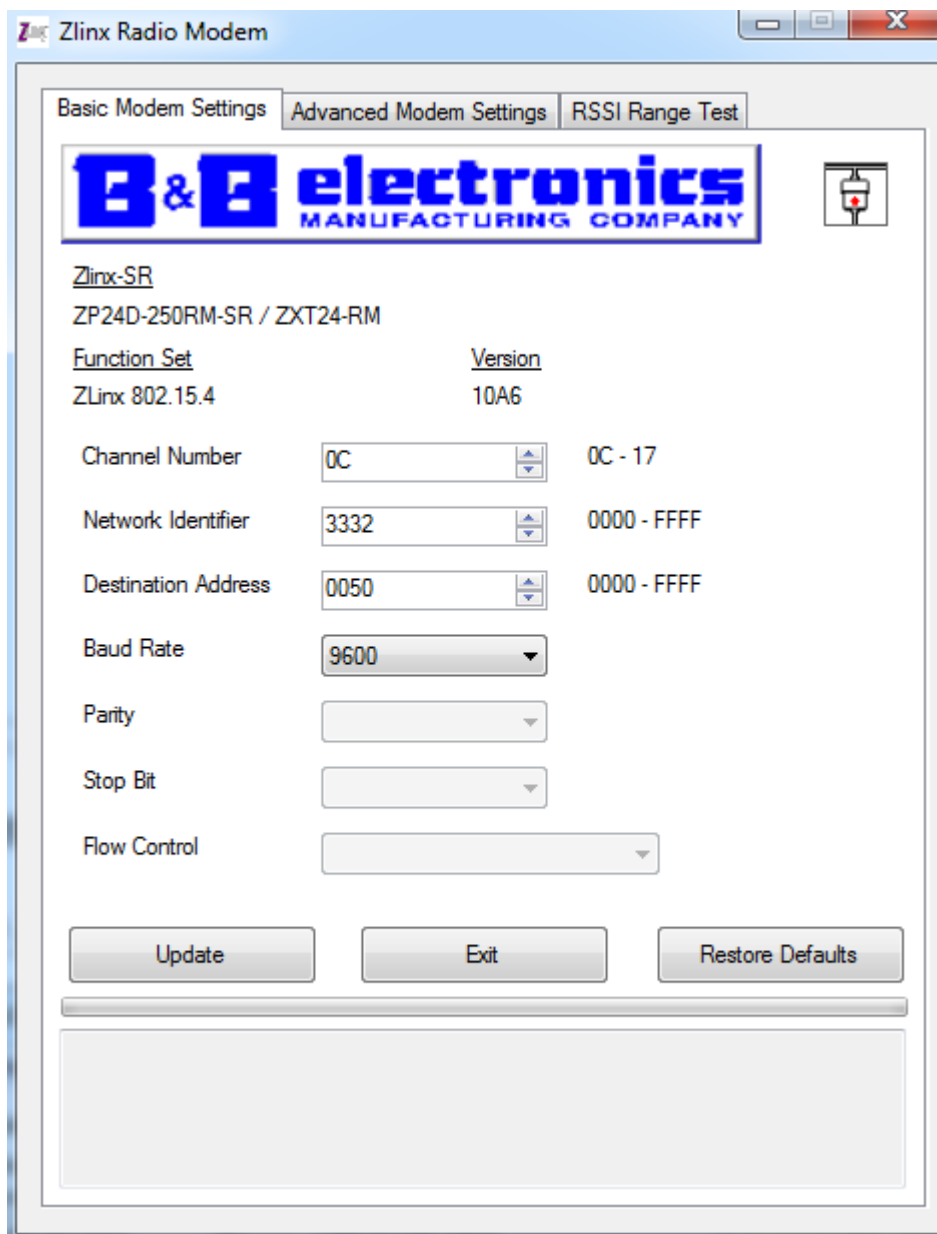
Zlinx Radio Modem

Basic Modem Settings | Advanced Modem Settings | RSSI Range Test

B&B electronics
MANUFACTURING COMPANY

Zlinx-SR
ZP24D-250RM-SR / ZXT24-RM

Function Set
ZLinx 802.15.4

Version
10A6

Channel Number 0C 0C - 17

Network Identifier 3332 0000 - FFFF

Destination Address 0050 0000 - FFFF

Baud Rate 9600

Parity

Stop Bit

Flow Control

Update

Exit

Restore Defaults